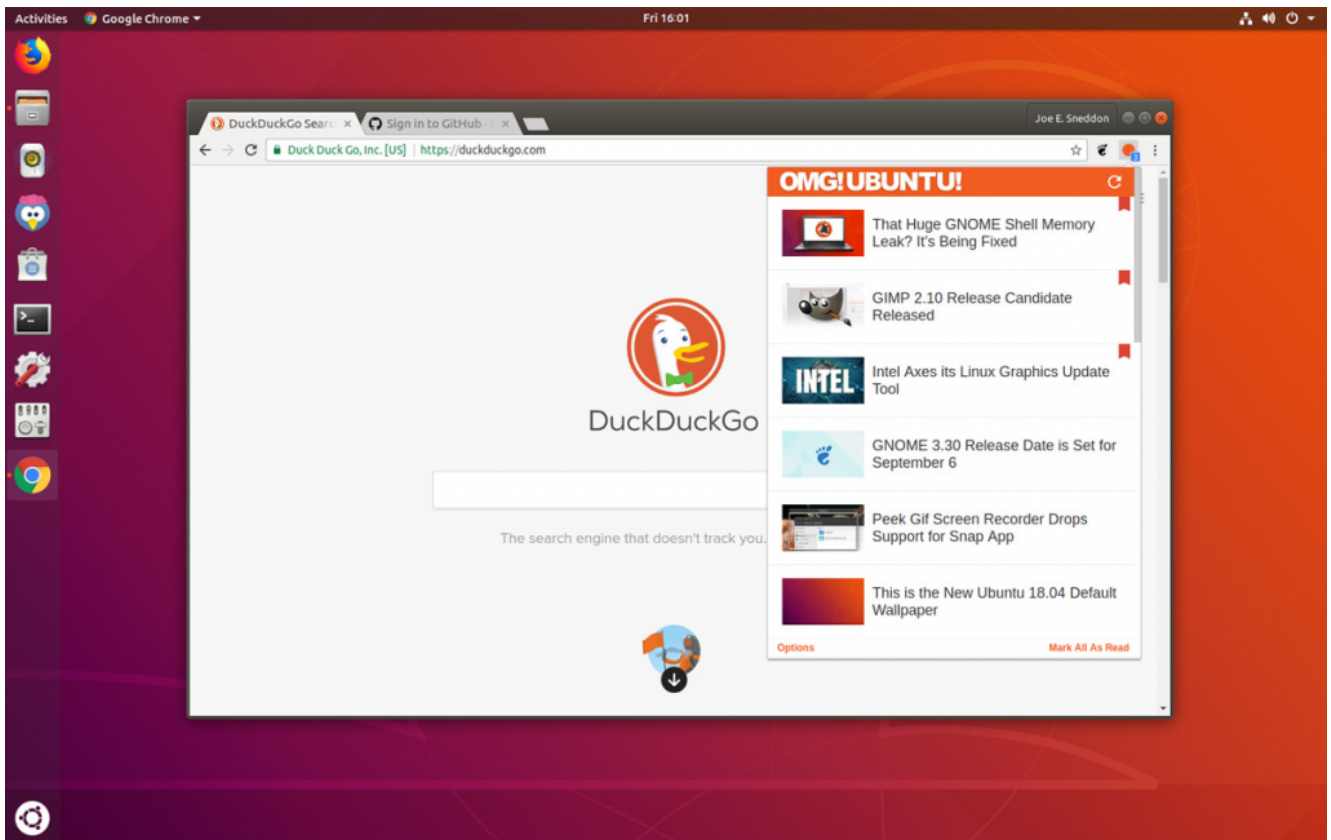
Activities Google Chrome ▾

Fri 16:01

DuckDuckGo Searc ×

Sign in to GitHub · G ×

Joe E. Sneddon

Duck Duck Go, Inc. [US] | https://duckduckgo.com

DuckDuckGo

The search engine that doesn't track you.

OMG! UBUNTU!

That Huge GNOME Shell Memory Leak? It's Being Fixed

GIMP 2.10 Release Candidate Released

INTEL

Intel Axes its Linux Graphics Update Tool

GNOME 3.30 Release Date is Set for September 6

Peek Gif Screen Recorder Drops Support for Snap App

This is the New Ubuntu 18.04 Default Wallpaper

Options

Mark All As Read